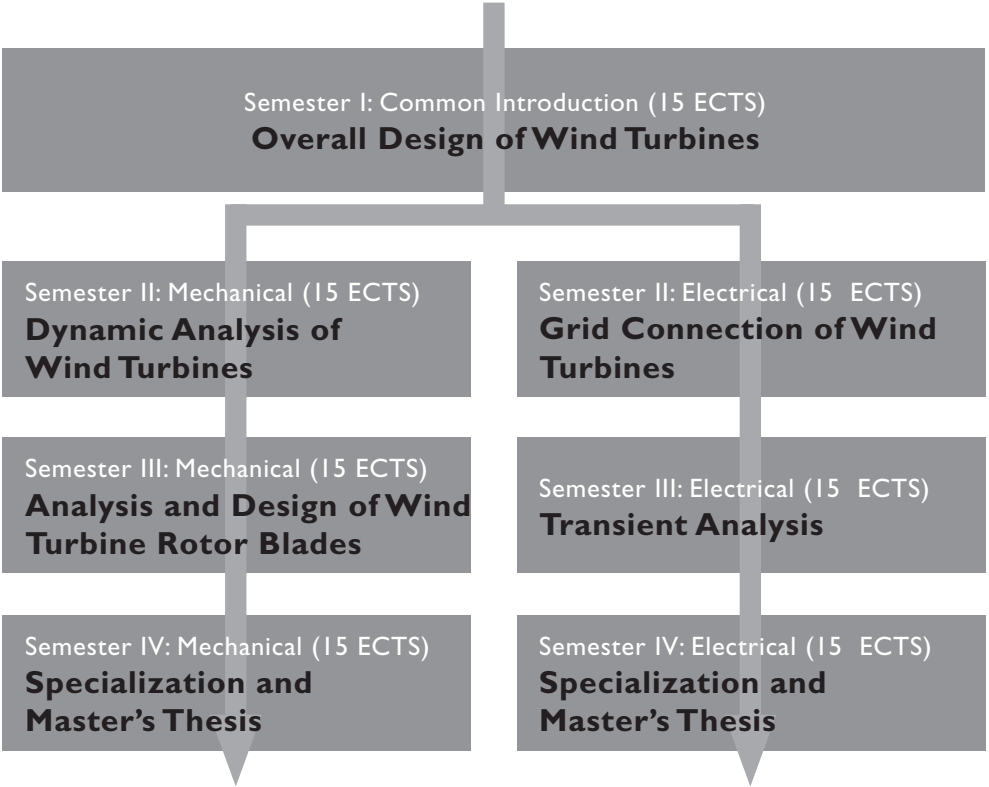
Semester I: Common Introduction (15 ECTS)
**Overall Design of Wind Turbines**

Semester II: Mechanical (15 ECTS)
**Dynamic Analysis of Wind Turbines**

Semester II: Electrical (15 ECTS)
**Grid Connection of Wind Turbines**

Semester III: Mechanical (15 ECTS)
**Analysis and Design of Wind Turbine Rotor Blades**

Semester III: Electrical (15 ECTS)
**Transient Analysis**

Semester IV: Mechanical (15 ECTS)
**Specialization and Master's Thesis**

Semester IV: Electrical (15 ECTS)
**Specialization and Master's Thesis**